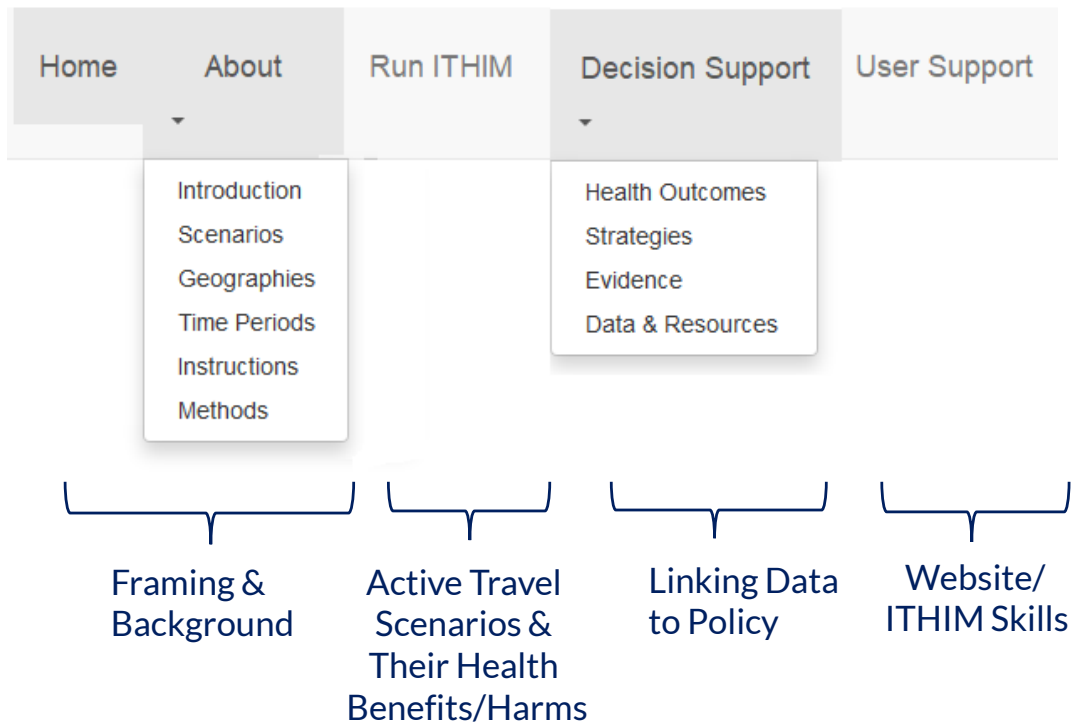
Home About Run ITHIM Decision Support User Support

Introduction
Scenarios
Geographies
Time Periods
Instructions
Methods

Health Outcomes
Strategies
Evidence
Data & Resources

Framing & Background

Active Travel Scenarios & Their Health Benefits/Harms

Linking Data to Policy

Website/ ITHIM Skills